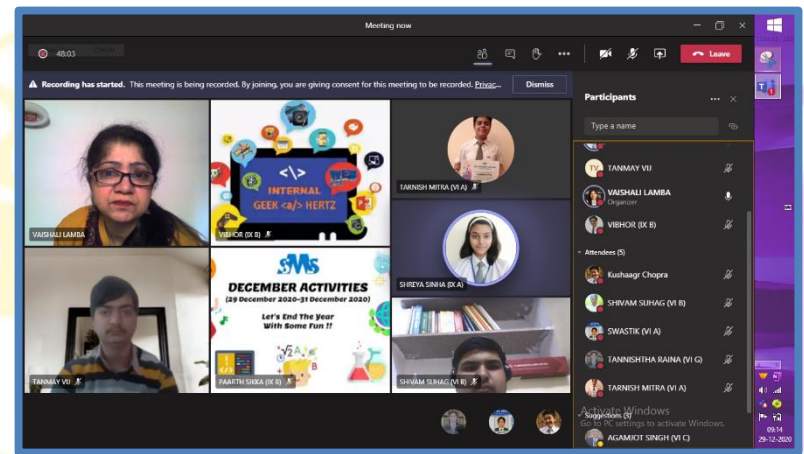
Meeting now

48:03

Leave

Recording has started. This meeting is being recorded. By joining, you are giving consent for this meeting to be recorded. Privac...

Dismiss

Participants

Type a name

TANMAY VIJ

VAISHALI LAMBA
Organizer

VIBHOR (IX B)

Attendees (5)

Kushaagr Chopra

SHIVAM SUHAG (VI B)

SWASTIK (VI A)

TANNISHTHA RAINA (VI C)

TARNISH MITRA (VI A)

Suggestions (3)

AGAMJOT SINGH (VI C)

Activate Windows
Go to PC settings to activate Windows.

VAISHALI LAMBA

INTERNAL
GEEK <a/> HERTZ

VIBHOR (IX B)

TARNISH MITRA (VI A)

SHREYA SINHA (IX A)

DECEMBER ACTIVITIES
(29 December 2020-31 December 2020)
Let's End The Year With Some Fun !!

TANMAY VIJ

PAARTH SIKKA (IX B)

SHIVAM SUHAG (VI B)

09:14
29-12-2020